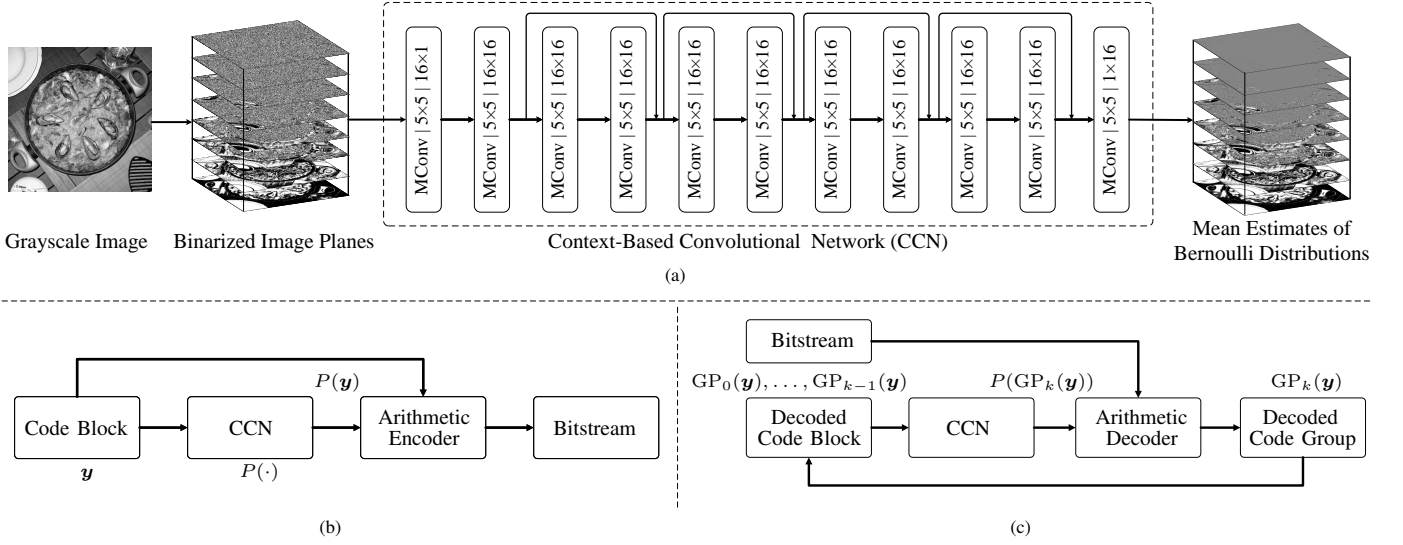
MConv | 5×5 | 16×1

MConv | 5×5 | 16×16

MConv | 5×5 | 16×16

MConv | 5×5 | 16×16

MConv | 5×5 | 16×16

MConv | 5×5 | 16×16

MConv | 5×5 | 16×16

MConv | 5×5 | 16×16

MConv | 5×5 | 16×16

MConv | 5×5 | 16×16

MConv | 5×5 | 1×16

Grayscale Image

Binarized Image Planes

Context-Based Convolutional Network (CCN)

Mean Estimates of Bernoulli Distributions

(a)

$P(\boldsymbol{y})$

Code Block

$\boldsymbol{y}$

CCN

$P(\cdot)$

Arithmetic Encoder

Bitstream

(b)

Bitstream

$\mathrm{GP}_0(\boldsymbol{y}), \ldots, \mathrm{GP}_{k-1}(\boldsymbol{y})$

$P(\mathrm{GP}_k(\boldsymbol{y}))$

$\mathrm{GP}_k(\boldsymbol{y})$

Decoded Code Block

CCN

Arithmetic Decoder

Decoded Code Group

(c)